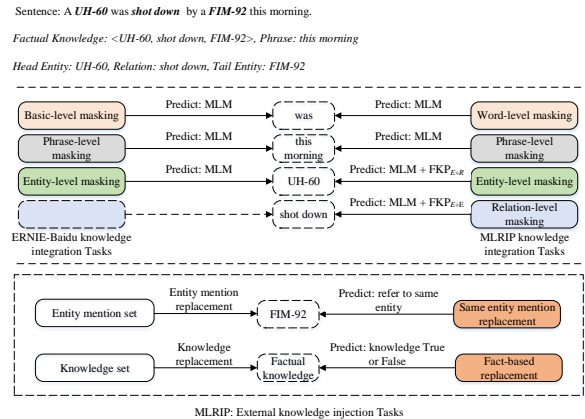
Sentence: A ***UH-60*** was ***shot down*** by a ***FIM-92*** this morning.

*Factual Knowledge: <UH-60, shot down, FIM-92>, Phrase: this morning*

*Head Entity: UH-60, Relation: shot down, Tail Entity: FIM-92*

Basic-level masking

Predict: MLM

was

Predict: MLM

Word-level masking

Phrase-level masking

Predict: MLM

this morning

Predict: MLM

Phrase-level masking

Entity-level masking

Predict: MLM

UH-60

Predict: MLM + FKP$_{E+R}$

Entity-level masking

shot down

Predict: MLM + FKP$_{E+E}$

Relation-level masking

ERNIE-Baidu knowledge integration Tasks

MLRIP knowledge integration Tasks

Entity mention set

Entity mention replacement

FIM-92

Predict: refer to same entity

Same entity mention replacement

Knowledge set

Knowledge replacement

Factual knowledge

Predict: knowledge True or False

Fact-based replacement

MLRIP: External knowledge injection Tasks